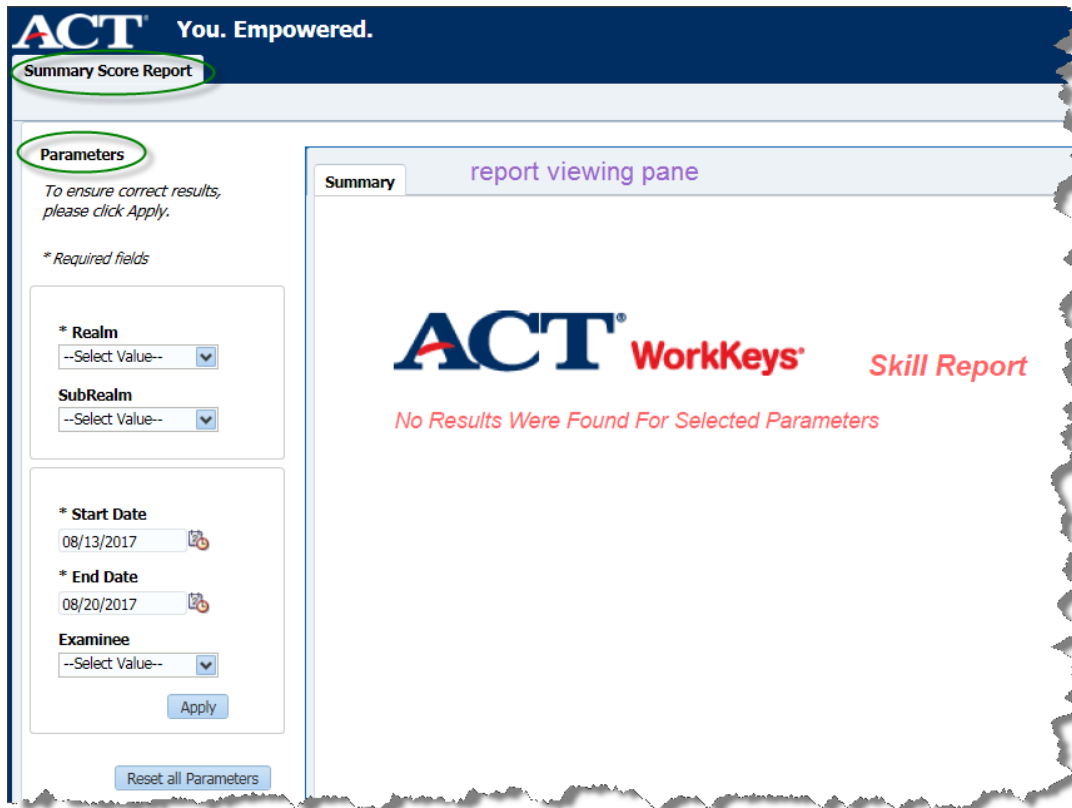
ACT® You. Empowered.

Summary Score Report

Parameters

To ensure correct results, please click Apply.

* Required fields

* Realm
--Select Value--

SubRealm
--Select Value--

* Start Date
08/13/2017

* End Date
08/20/2017

Examinee
--Select Value--

Apply

Reset all Parameters

Summary

report viewing pane

ACT® WorkKeys®

Skill Report

No Results Were Found For Selected Parameters